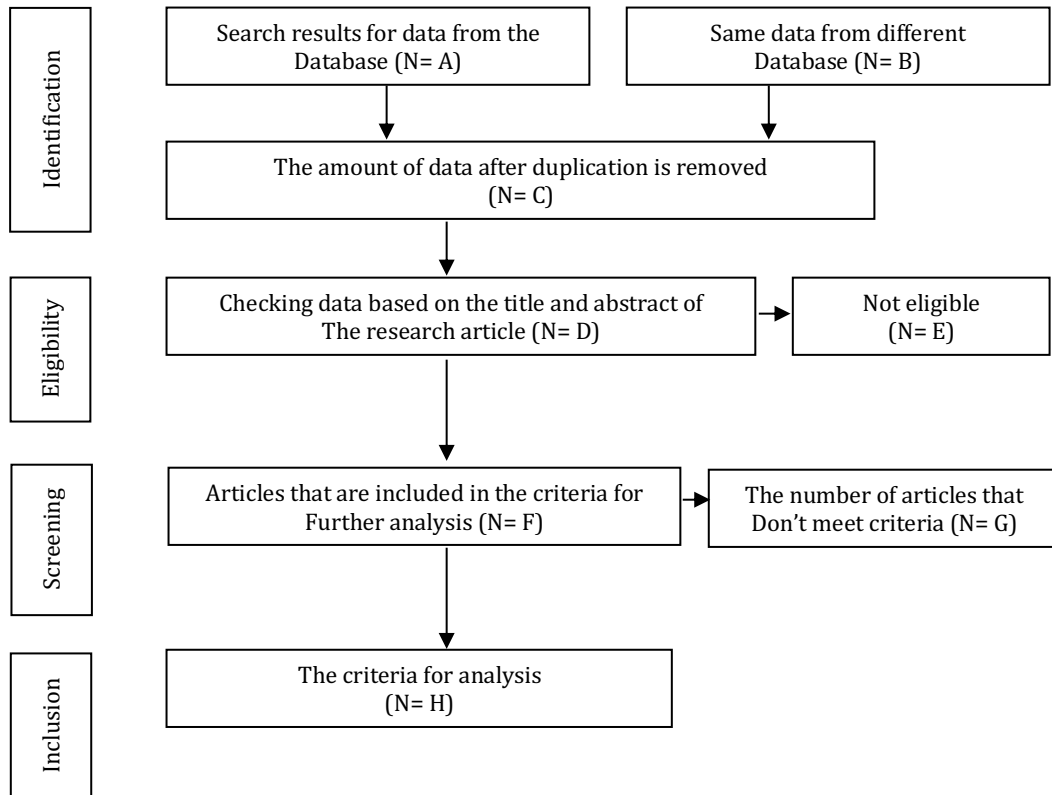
Identification

Search results for data from the Database (N= A)

Same data from different Database (N= B)

The amount of data after duplication is removed (N= C)

Eligibility

Checking data based on the title and abstract of The research article (N= D)

Not eligible (N= E)

Screening

Articles that are included in the criteria for Further analysis (N= F)

The number of articles that Don't meet criteria (N= G)

Inclusion

The criteria for analysis (N= H)